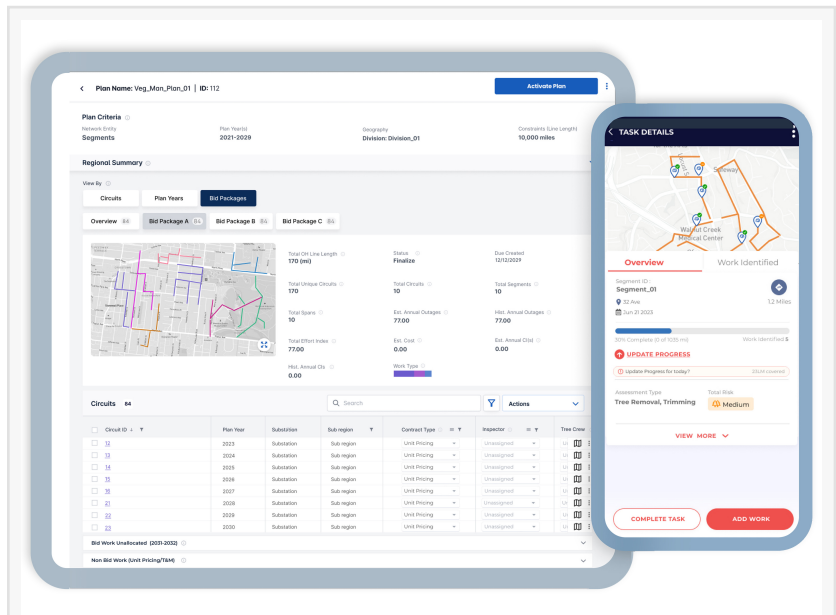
Plan Name: Veg_Man_Plan_01 | ID: 112

Activate Plan

Plan Criteria

Network Entity
Segments

Plan Year(s)
2021-2029

Geography
Division: Division_01

Constraints (Line Length)
10,000 miles

Regional Summary

View By

Circuits | Plan Years | Bid Packages

Overview 84 | Bid Package A 84 | Bid Package B 84 | Bid Package C 84

Total OH Line Length
170 (mi)

Status
Finalize

Date Created
12/12/2029

Total Unique Circuits
170

Total Circuits
10

Total Segments
10

Total Spans
10

Est. Annual Outages
77.00

Hist. Annual Outages
77.00

Total Effort Index
77.00

Est. Cost
0.00

Est. Annual CI(s)
0.00

Hist. Annual CIs
0.00

Work Type

Circuits 84

Search

Actions

| Circuit ID | Plan Year | Substation | Sub region | Contract Type | Inspector | Tree Crew |
|---|---|---|---|---|---|---|
| 12 | 2023 | Substation | Sub region | Unit Pricing | Unassigned | Ul |
| 13 | 2024 | Substation | Sub region | Unit Pricing | Unassigned | Ul |
| 14 | 2025 | Substation | Sub region | Unit Pricing | Unassigned | Ul |
| 15 | 2026 | Substation | Sub region | Unit Pricing | Unassigned | Ul |
| 16 | 2027 | Substation | Sub region | Unit Pricing | Unassigned | Ul |
| 21 | 2028 | Substation | Sub region | Unit Pricing | Unassigned | Ul |
| 22 | 2029 | Substation | Sub region | Unit Pricing | Unassigned | Ul |
| 23 | 2030 | Substation | Sub region | Unit Pricing | Unassigned | Ul |

Bid Work Unallocated (2031-2032)

Non Bid Work (Unit Pricing/T&M)

TASK DETAILS

Walnut Creek Medical Center

Overview | Work Identified

Segment ID
Segment_01

32 Ave
Jun 21 2023

1.2 Miles

33% Complete (0 of 1035 mi)

Work Identified 5

UPDATE PROGRESS

Update Progress for today?

Assessment Type
Tree Removal, Trimming

Total Risk
Medium

VIEW MORE

COMPLETE TASK

ADD WORK